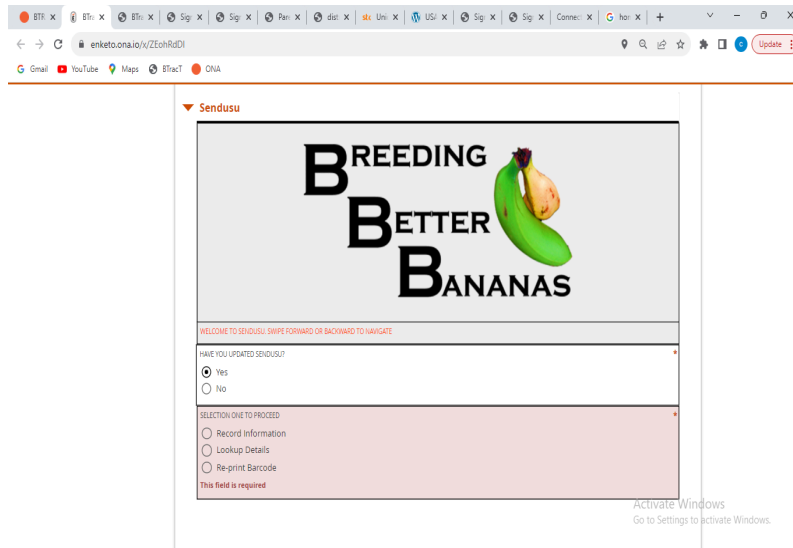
BTR | BTr | BTr | Sig | Sig | Par | dist | Uni | USA | Sig | Sig | Connec | hor | +

enketo.ona.io/x/ZEohRdDI

Update

Gmail YouTube Maps BTracT ONA

Sendusu

BREEDING
BETTER
BANANAS

WELCOME TO SENDUSU: SWIPE FORWARD OR BACKWARD TO NAVIGATE

HAVE YOU UPDATED SENDUSU? *

Yes

No

SELECTION ONE TO PROCEED *

Record Information

Lookup Details

Re-print Barcode

This field is required

Activate Windows
Go to Settings to activate Windows.